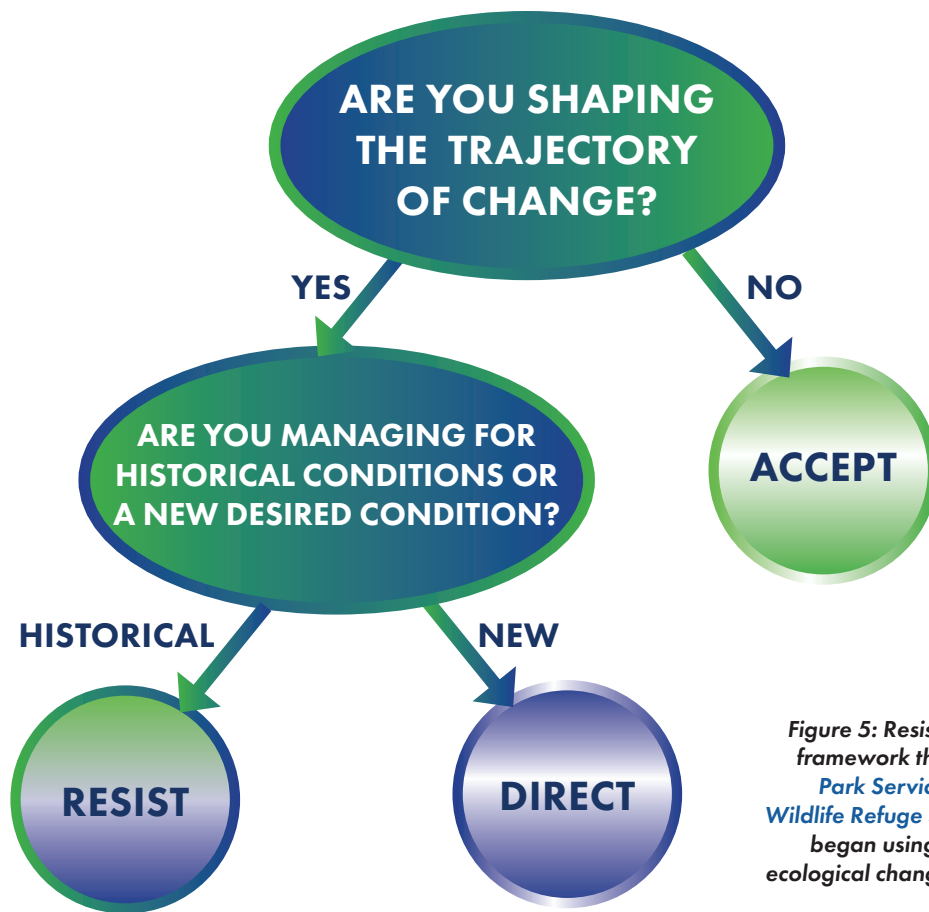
ARE YOU SHAPING THE TRAJECTORY OF CHANGE?

YES

NO

ARE YOU MANAGING FOR HISTORICAL CONDITIONS OR A NEW DESIRED CONDITION?

ACCEPT

HISTORICAL

NEW

RESIST

DIRECT

Figure 5: Resis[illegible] framework th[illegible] Park Servic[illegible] Wildlife Refuge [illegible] began using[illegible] ecological chang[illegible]